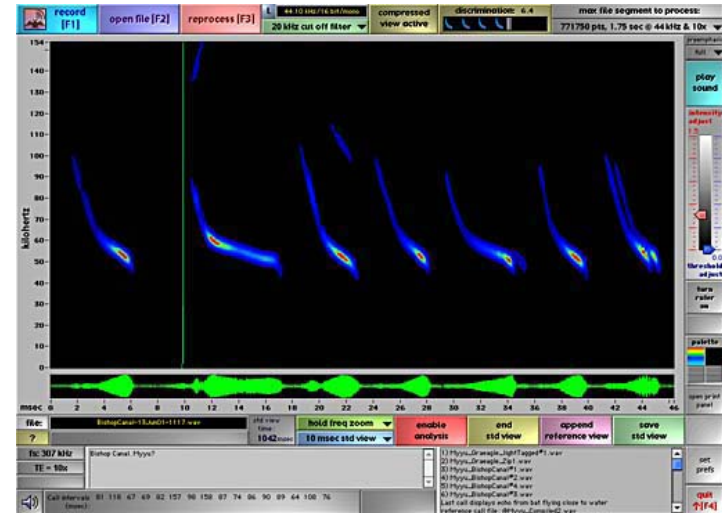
record [F1]

open file [F2]

reprocess [F3]

L

44.10 kHz/16 bit/mono

20 kHz cut off filter

compressed view active

discrimination: 6.4

max file segment to process:

771750 pts, 1.75 sec @ 44 kHz & 10x

preamplifier

full

play sound

intensity adjust

1.5

threshold adjust

turn ruler on

palette

open print panel

154

140

130

120

110

100

90

80

70

60

50

40

30

20

10

0

kilohertz

msec 0 2 4 6 8 10 12 14 16 18 20 22 24 26 28 30 32 34 36 38 40 42 44 46

file:

BishopCanal~13Jun01~1117.wav

?

std view time

1042msec

hold freq zoom

10 msec std view

enable analysis

end std view

append reference view

save std view

fs: 307 kHz

TE = 10x

Bishop Canal, Myyu?

1) Myyu_Graeagle_lightTagged#1.wav
2) Myyu_Graeagle_Zip1.wav
3) Myyu_BishopCanal#1.wav
4) Myyu_BishopCanal#2.wav
5) Myyu_BishopCanal#4.wav
6) Myyu_BishopCanal#3.wav
Last call displays echo from bat flying close to water
reference call file: @Myyu_Sample@.wav

Call intervals (msec): 81 116 67 69 82 157 96 158 87 74 86 90 89 64 108 76

set prefs

quit ⌘[F4]